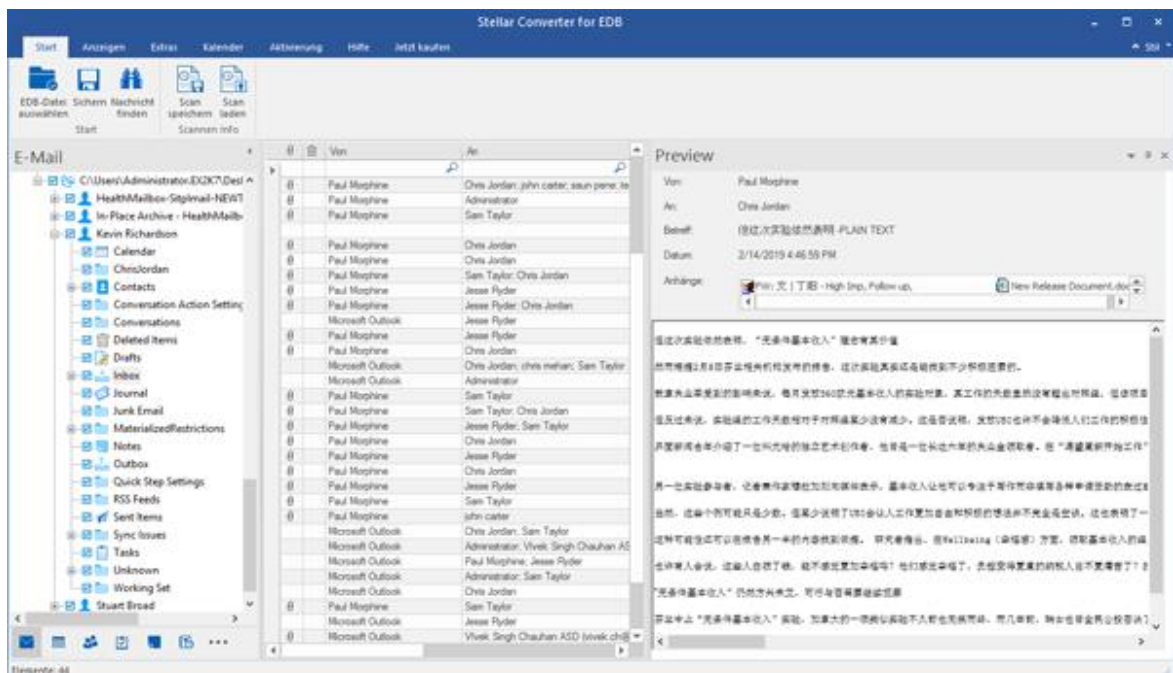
Stellar Converter for EDB

Start Anzeigen Extras Kalender Aktivierung Hilfe Jetzt kaufen

EDB-Datei auswählen Sichern Nachricht finden
Start
Scan speichern Scan laden
Scannen Info

E-Mail

C:\Users\Administrator.EX2K7\Desl
HealthMailbox-Sitgimail-NEWT
In-Place Archive - HealthMailb
Kevin Richardson
Calendar
ChrisJordan
Contacts
Conversation Action Setting
Conversations
Deleted Items
Drafts
Inbox
Journal
Junk Email
MaterializedRestrictions
Notes
Outbox
Quick Step Settings
RSS Feeds
Sent Items
Sync Issues
Tasks
Unknown
Working Set
Stuart Broad

| Von | An |
|---|---|
| Paul Morphine | Chris Jordan; john carter; saun pene; te |
| Paul Morphine | Administrator |
| Paul Morphine | Sam Taylor |
| Paul Morphine | Chris Jordan |
| Paul Morphine | Chris Jordan |
| Paul Morphine | Sam Taylor; Chris Jordan |
| Paul Morphine | Jesse Ryder |
| Paul Morphine | Jesse Ryder; Chris Jordan |
| Microsoft Outlook | Jesse Ryder |
| Paul Morphine | Jesse Ryder |
| Paul Morphine | Jesse Ryder |
| Microsoft Outlook | Chris Jordan; chris mehan; Sam Taylor |
| Microsoft Outlook | Administrator |
| Paul Morphine | Sam Taylor |
| Paul Morphine | Sam Taylor; Chris Jordan |
| Paul Morphine | Jesse Ryder; Sam Taylor |
| Paul Morphine | Chris Jordan |
| Paul Morphine | Jesse Ryder |
| Paul Morphine | Chris Jordan |
| Paul Morphine | Jesse Ryder |
| Paul Morphine | Sam Taylor |
| Paul Morphine | john carter |
| Microsoft Outlook | Chris Jordan; Sam Taylor |
| Microsoft Outlook | Administrator; Vivek Singh Chauhan AS |
| Microsoft Outlook | Paul Morphine; Jesse Ryder |
| Microsoft Outlook | Administrator; Sam Taylor |
| Microsoft Outlook | Chris Jordan |
| Paul Morphine | Sam Taylor |
| Microsoft Outlook | Jesse Ryder |
| Microsoft Outlook | Vivek Singh Chauhan ASD (vivek.ch@ |

Preview

Von: Paul Morphine
An: Chris Jordan
Betreff: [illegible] -PLAIN TEXT
Datum: 2/14/2019 4:46:55 PM
Anhänge: FW: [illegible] - High Imp, Follow up, New Release Document.doc

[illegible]

Elemente: 44